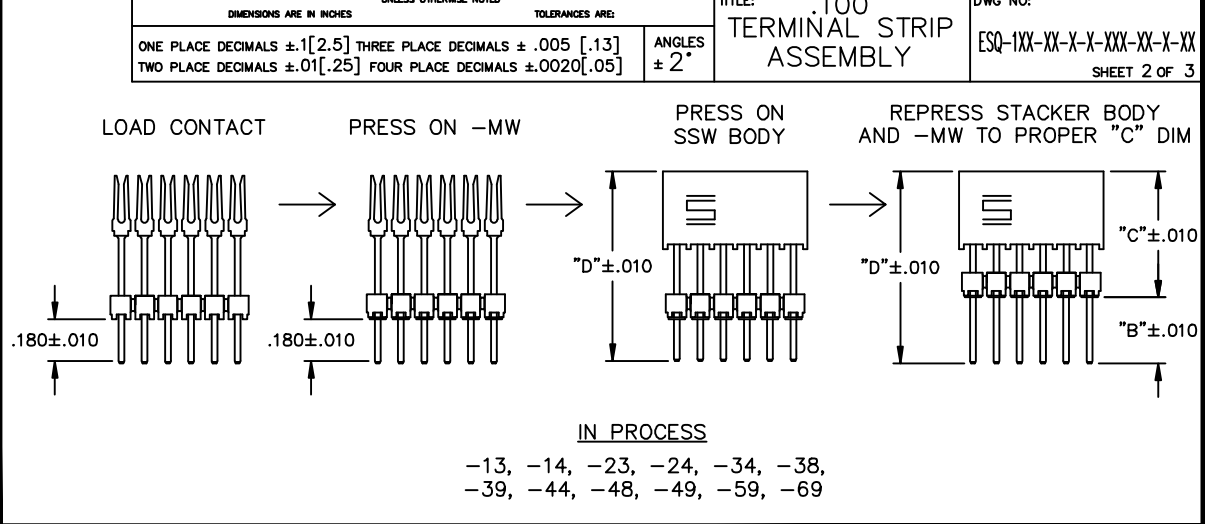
UNLESS OTHERWISE NOTED
DIMENSIONS ARE IN INCHES TOLERANCES ARE:

ONE PLACE DECIMALS ±.1[2.5] THREE PLACE DECIMALS ± .005 [.13]
TWO PLACE DECIMALS ±.01[.25] FOUR PLACE DECIMALS ±.0020[.05]

ANGLES ± 2°

TITLE: .100 TERMINAL STRIP ASSEMBLY

DWG NO: ESQ-1XX-XX-X-X-XXX-XX-X-XX

SHEET 2 OF 3

LOAD CONTACT

PRESS ON -MW

PRESS ON SSW BODY

REPRESS STACKER BODY AND -MW TO PROPER "C" DIM

.180±.010

.180±.010

"D"±.010

"D"±.010

"C"±.010

"B"±.010

IN PROCESS

-13, -14, -23, -24, -34, -38,
-39, -44, -48, -49, -59, -69